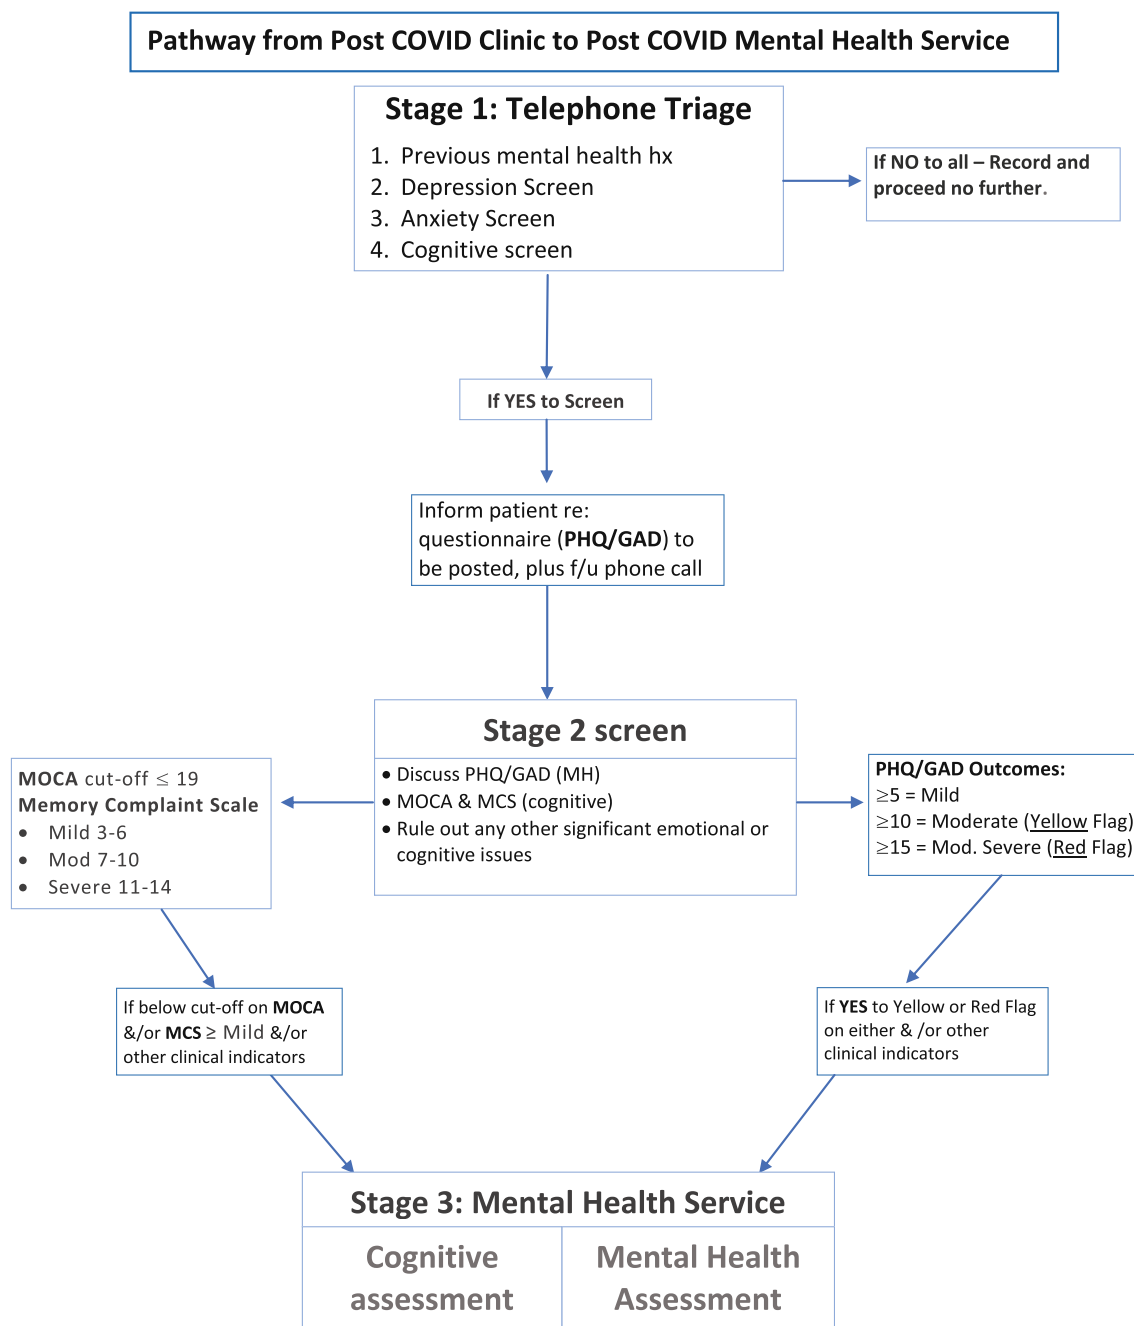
Pathway from Post COVID Clinic to Post COVID Mental Health Service

Stage 1: Telephone Triage
1. Previous mental health hx
2. Depression Screen
3. Anxiety Screen
4. Cognitive screen

If NO to all – Record and proceed no further.

If YES to Screen

Inform patient re: questionnaire (PHQ/GAD) to be posted, plus f/u phone call

Stage 2 screen
• Discuss PHQ/GAD (MH)
• MOCA & MCS (cognitive)
• Rule out any other significant emotional or cognitive issues

MOCA cut-off $\leq$ 19
Memory Complaint Scale
• Mild 3-6
• Mod 7-10
• Severe 11-14

PHQ/GAD Outcomes:
$\geq$5 = Mild
$\geq$10 = Moderate (Yellow Flag)
$\geq$15 = Mod. Severe (Red Flag)

If below cut-off on MOCA &/or MCS $\geq$ Mild &/or other clinical indicators

If YES to Yellow or Red Flag on either & /or other clinical indicators

Stage 3: Mental Health Service

| Cognitive assessment | Mental Health Assessment |